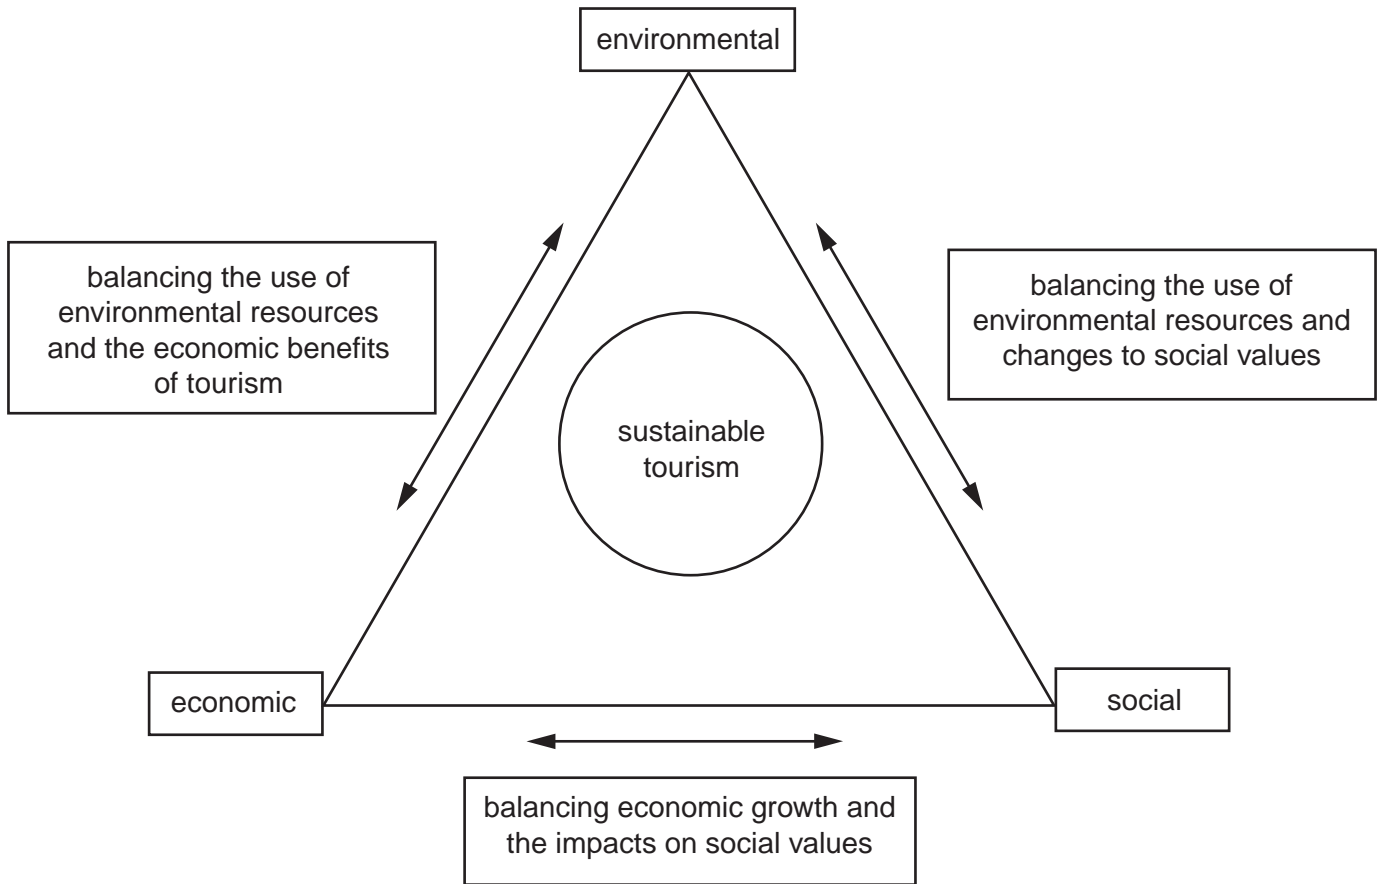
environmental

balancing the use of environmental resources and the economic benefits of tourism

balancing the use of environmental resources and changes to social values

sustainable tourism

economic

social

balancing economic growth and the impacts on social values